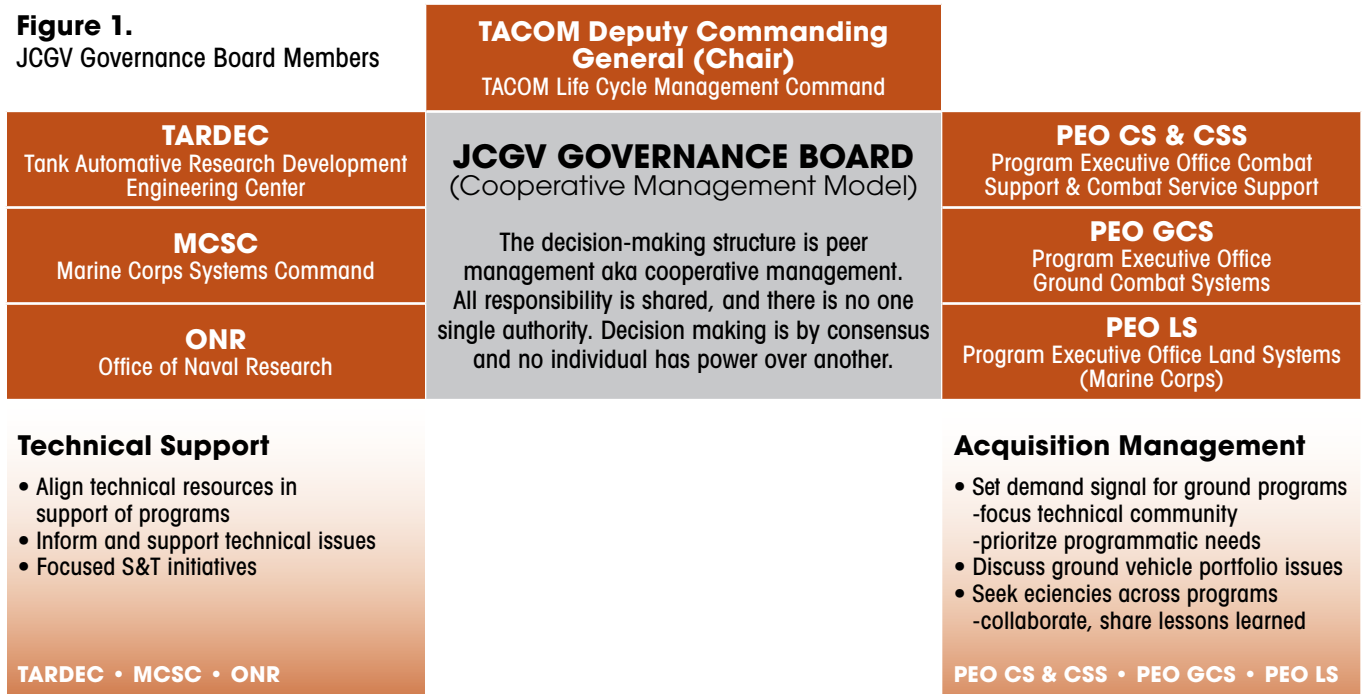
**Figure 1.**
JCGV Governance Board Members

**TACOM Deputy Commanding General (Chair)**
TACOM Life Cycle Management Command

**TARDEC**
Tank Automative Research Development Engineering Center

**MCSC**
Marine Corps Systems Command

**ONR**
Office of Naval Research

**JCGV GOVERNANCE BOARD**
(Cooperative Management Model)

The decision-making structure is peer management aka cooperative management. All responsibility is shared, and there is no one single authority. Decision making is by consensus and no individual has power over another.

**PEO CS & CSS**
Program Executive Office Combat Support & Combat Service Support

**PEO GCS**
Program Executive Office Ground Combat Systems

**PEO LS**
Program Executive Office Land Systems (Marine Corps)

**Technical Support**
• Align technical resources in support of programs
• Inform and support technical issues
• Focused S&T initiatives

TARDEC • MCSC • ONR

**Acquisition Management**
• Set demand signal for ground programs
-focus technical community
-prioritze programmatic needs
• Discuss ground vehicle portfolio issues
• Seek eciencies across programs
-collaborate, share lessons learned

PEO CS & CSS • PEO GCS • PEO LS